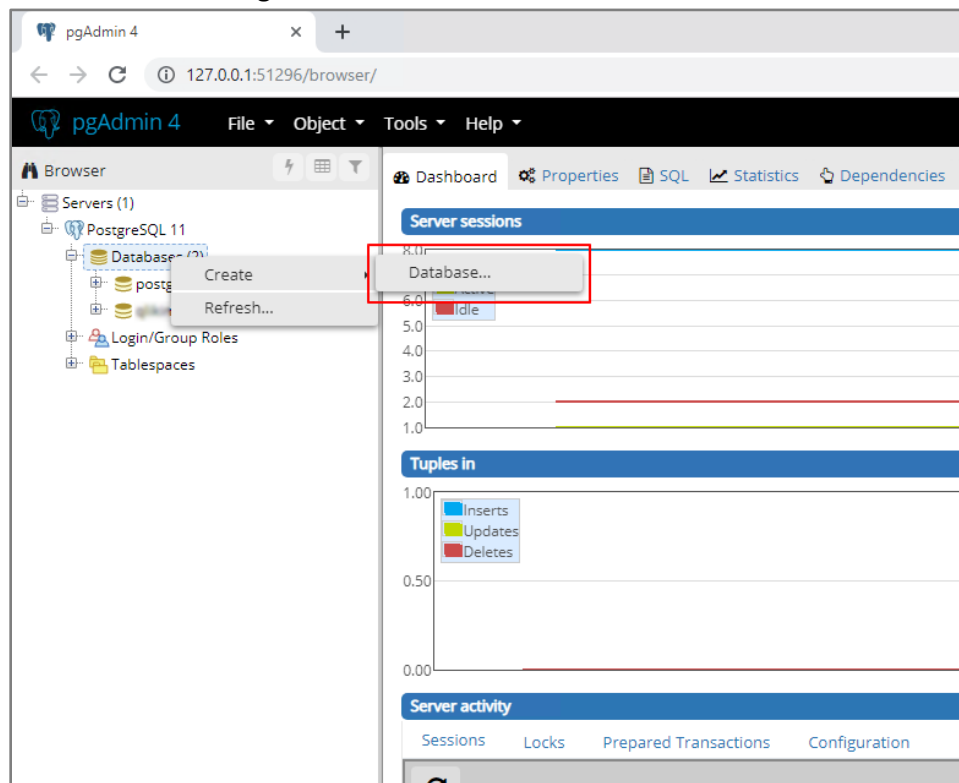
pgAdmin 4 ×

127.0.0.1:51296/browser/

pgAdmin 4 File Object Tools Help

Browser

Servers (1)
PostgreSQL 11
Databases (2)
postg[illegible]
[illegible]
Login/Group Roles
Tablespaces

Create
Refresh...

Database...

Dashboard Properties SQL Statistics Dependencies

Server sessions

8.0
Active
6.0
Idle
5.0
4.0
3.0
2.0
1.0

Tuples in

1.00
Inserts
Updates
Deletes
0.50
0.00

Server activity

Sessions Locks Prepared Transactions Configuration